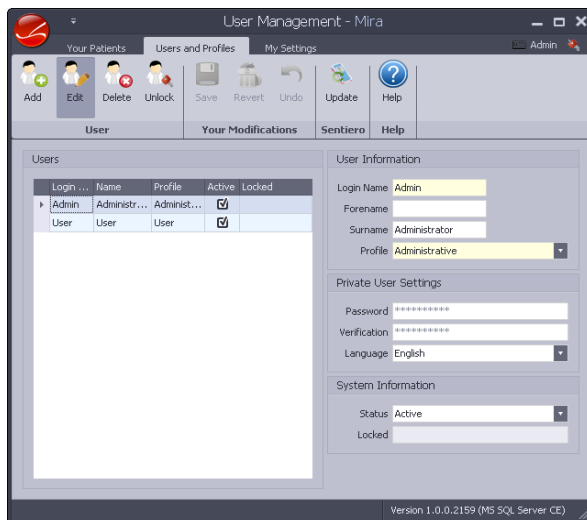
User Management - Mira

Your Patients | Users and Profiles | My Settings

Admin

Add | Edit | Delete | Unlock | Save | Revert | Undo | Update | Help

User | Your Modifications | Sentiero | Help

Users

| Login ... | Name | Profile | Active | Locked |
|---|---|---|---|---|
| Admin | Administr... | Administ... | ☑ | |
| User | User | User | ☑ | |

User Information

Login Name Admin

Forename

Surname Administrator

Profile Administrative

Private User Settings

Password **********

Verification **********

Language English

System Information

Status Active

Locked

Version 1.0.0.2159 (MS SQL Server CE)